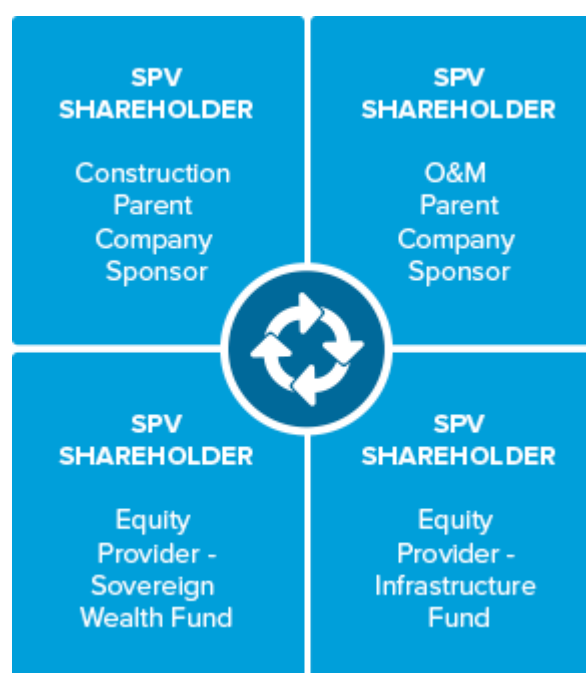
SPV
SHAREHOLDER

Construction Parent Company Sponsor

SPV
SHAREHOLDER

O&M Parent Company Sponsor

SPV
SHAREHOLDER

Equity Provider - Sovereign Wealth Fund

SPV
SHAREHOLDER

Equity Provider - Infrastructure Fund